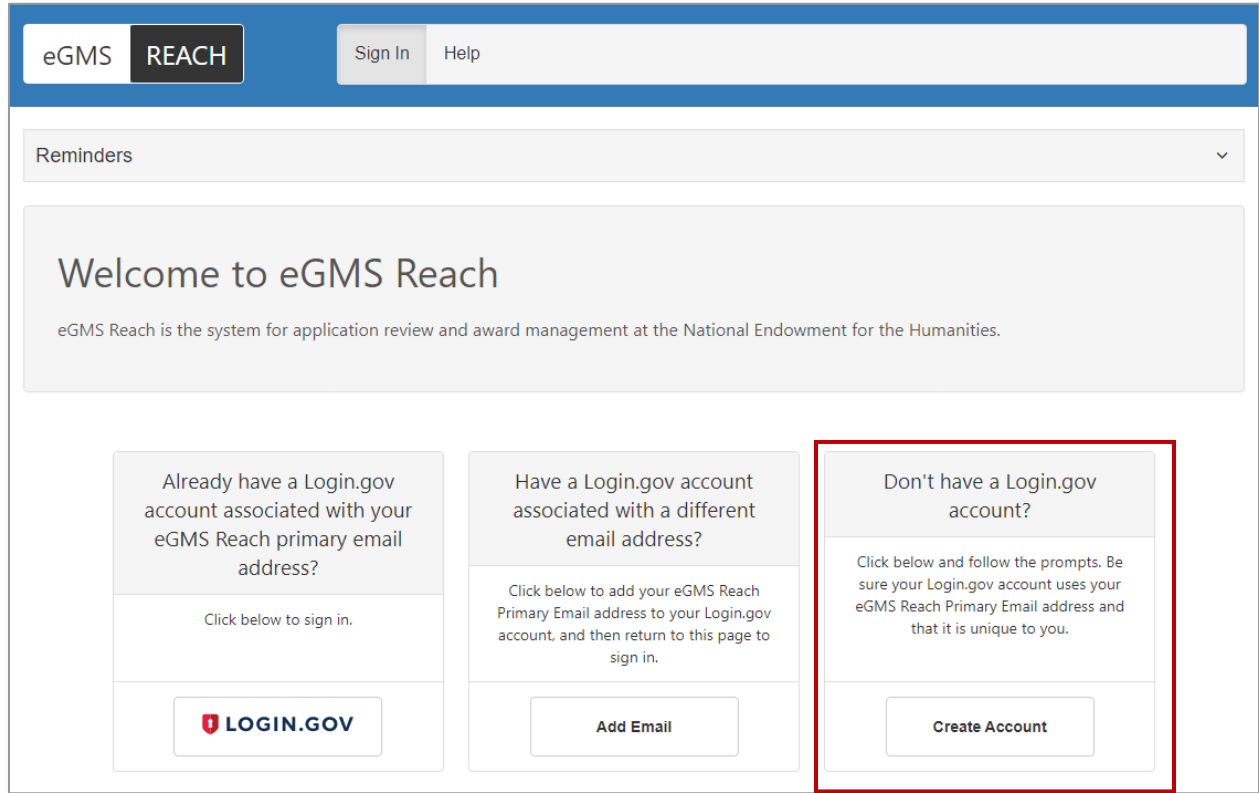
eGMS REACH

Sign In Help

Reminders

Welcome to eGMS Reach

eGMS Reach is the system for application review and award management at the National Endowment for the Humanities.

Already have a Login.gov account associated with your eGMS Reach primary email address?

Click below to sign in.

LOGIN.GOV

Have a Login.gov account associated with a different email address?

Click below to add your eGMS Reach Primary Email address to your Login.gov account, and then return to this page to sign in.

Add Email

Don't have a Login.gov account?

Click below and follow the prompts. Be sure your Login.gov account uses your eGMS Reach Primary Email address and that it is unique to you.

Create Account